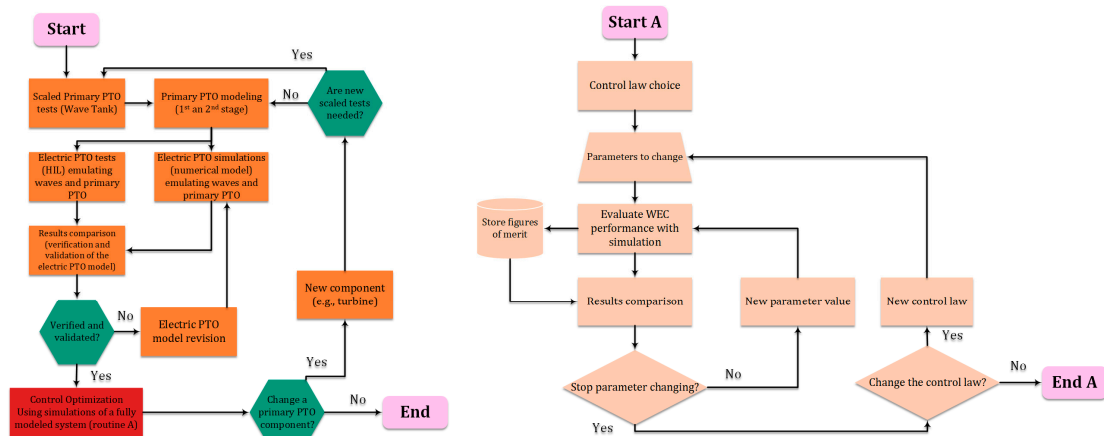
Start

Scaled Primary PTO tests (Wave Tank)

Primary PTO modeling (1$^{st}$ an 2$^{nd}$ stage)

No

Yes

Are new scaled tests needed?

Electric PTO tests (HIL) emulating waves and primary PTO

Electric PTO simulations (numerical model) emulating waves and primary PTO

Results comparison (verification and validation of the electric PTO model)

Verified and validated?

No

Electric PTO model revision

Yes

New component (e.g., turbine)

Yes

Control Optimization Using simulations of a fully modeled system (routine A)

Change a primary PTO component?

No

End

Start A

Control law choice

Parameters to change

Store figures of merit

Evaluate WEC performance with simulation

Results comparison

New parameter value

New control law

Yes

Stop parameter changing?

No

Change the control law?

No

End A

Yes